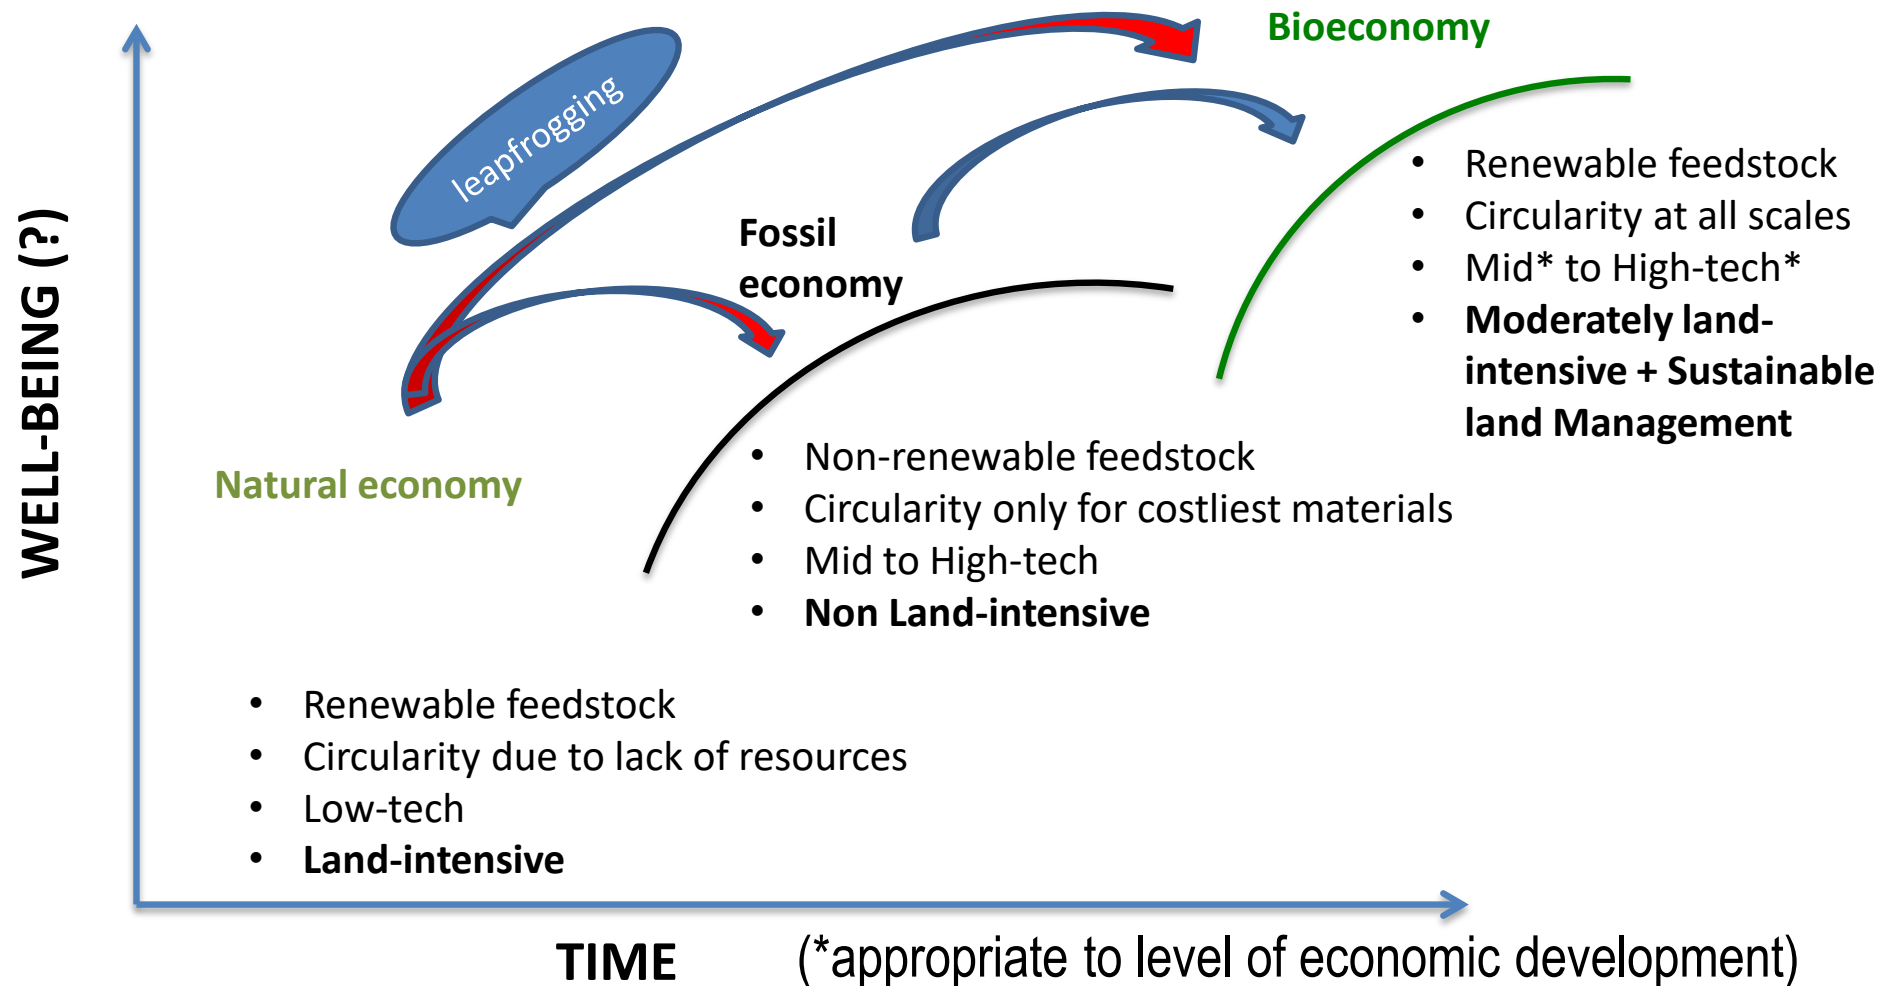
WELL-BEING (?)

Bioeconomy

leapfrogging

Fossil economy

- Renewable feedstock
- Circularity at all scales
- Mid* to High-tech*
- **Moderately land-intensive + Sustainable land Management**

Natural economy

- Non-renewable feedstock
- Circularity only for costliest materials
- Mid to High-tech
- **Non Land-intensive**

- Renewable feedstock
- Circularity due to lack of resources
- Low-tech
- **Land-intensive**

TIME (*appropriate to level of economic development)